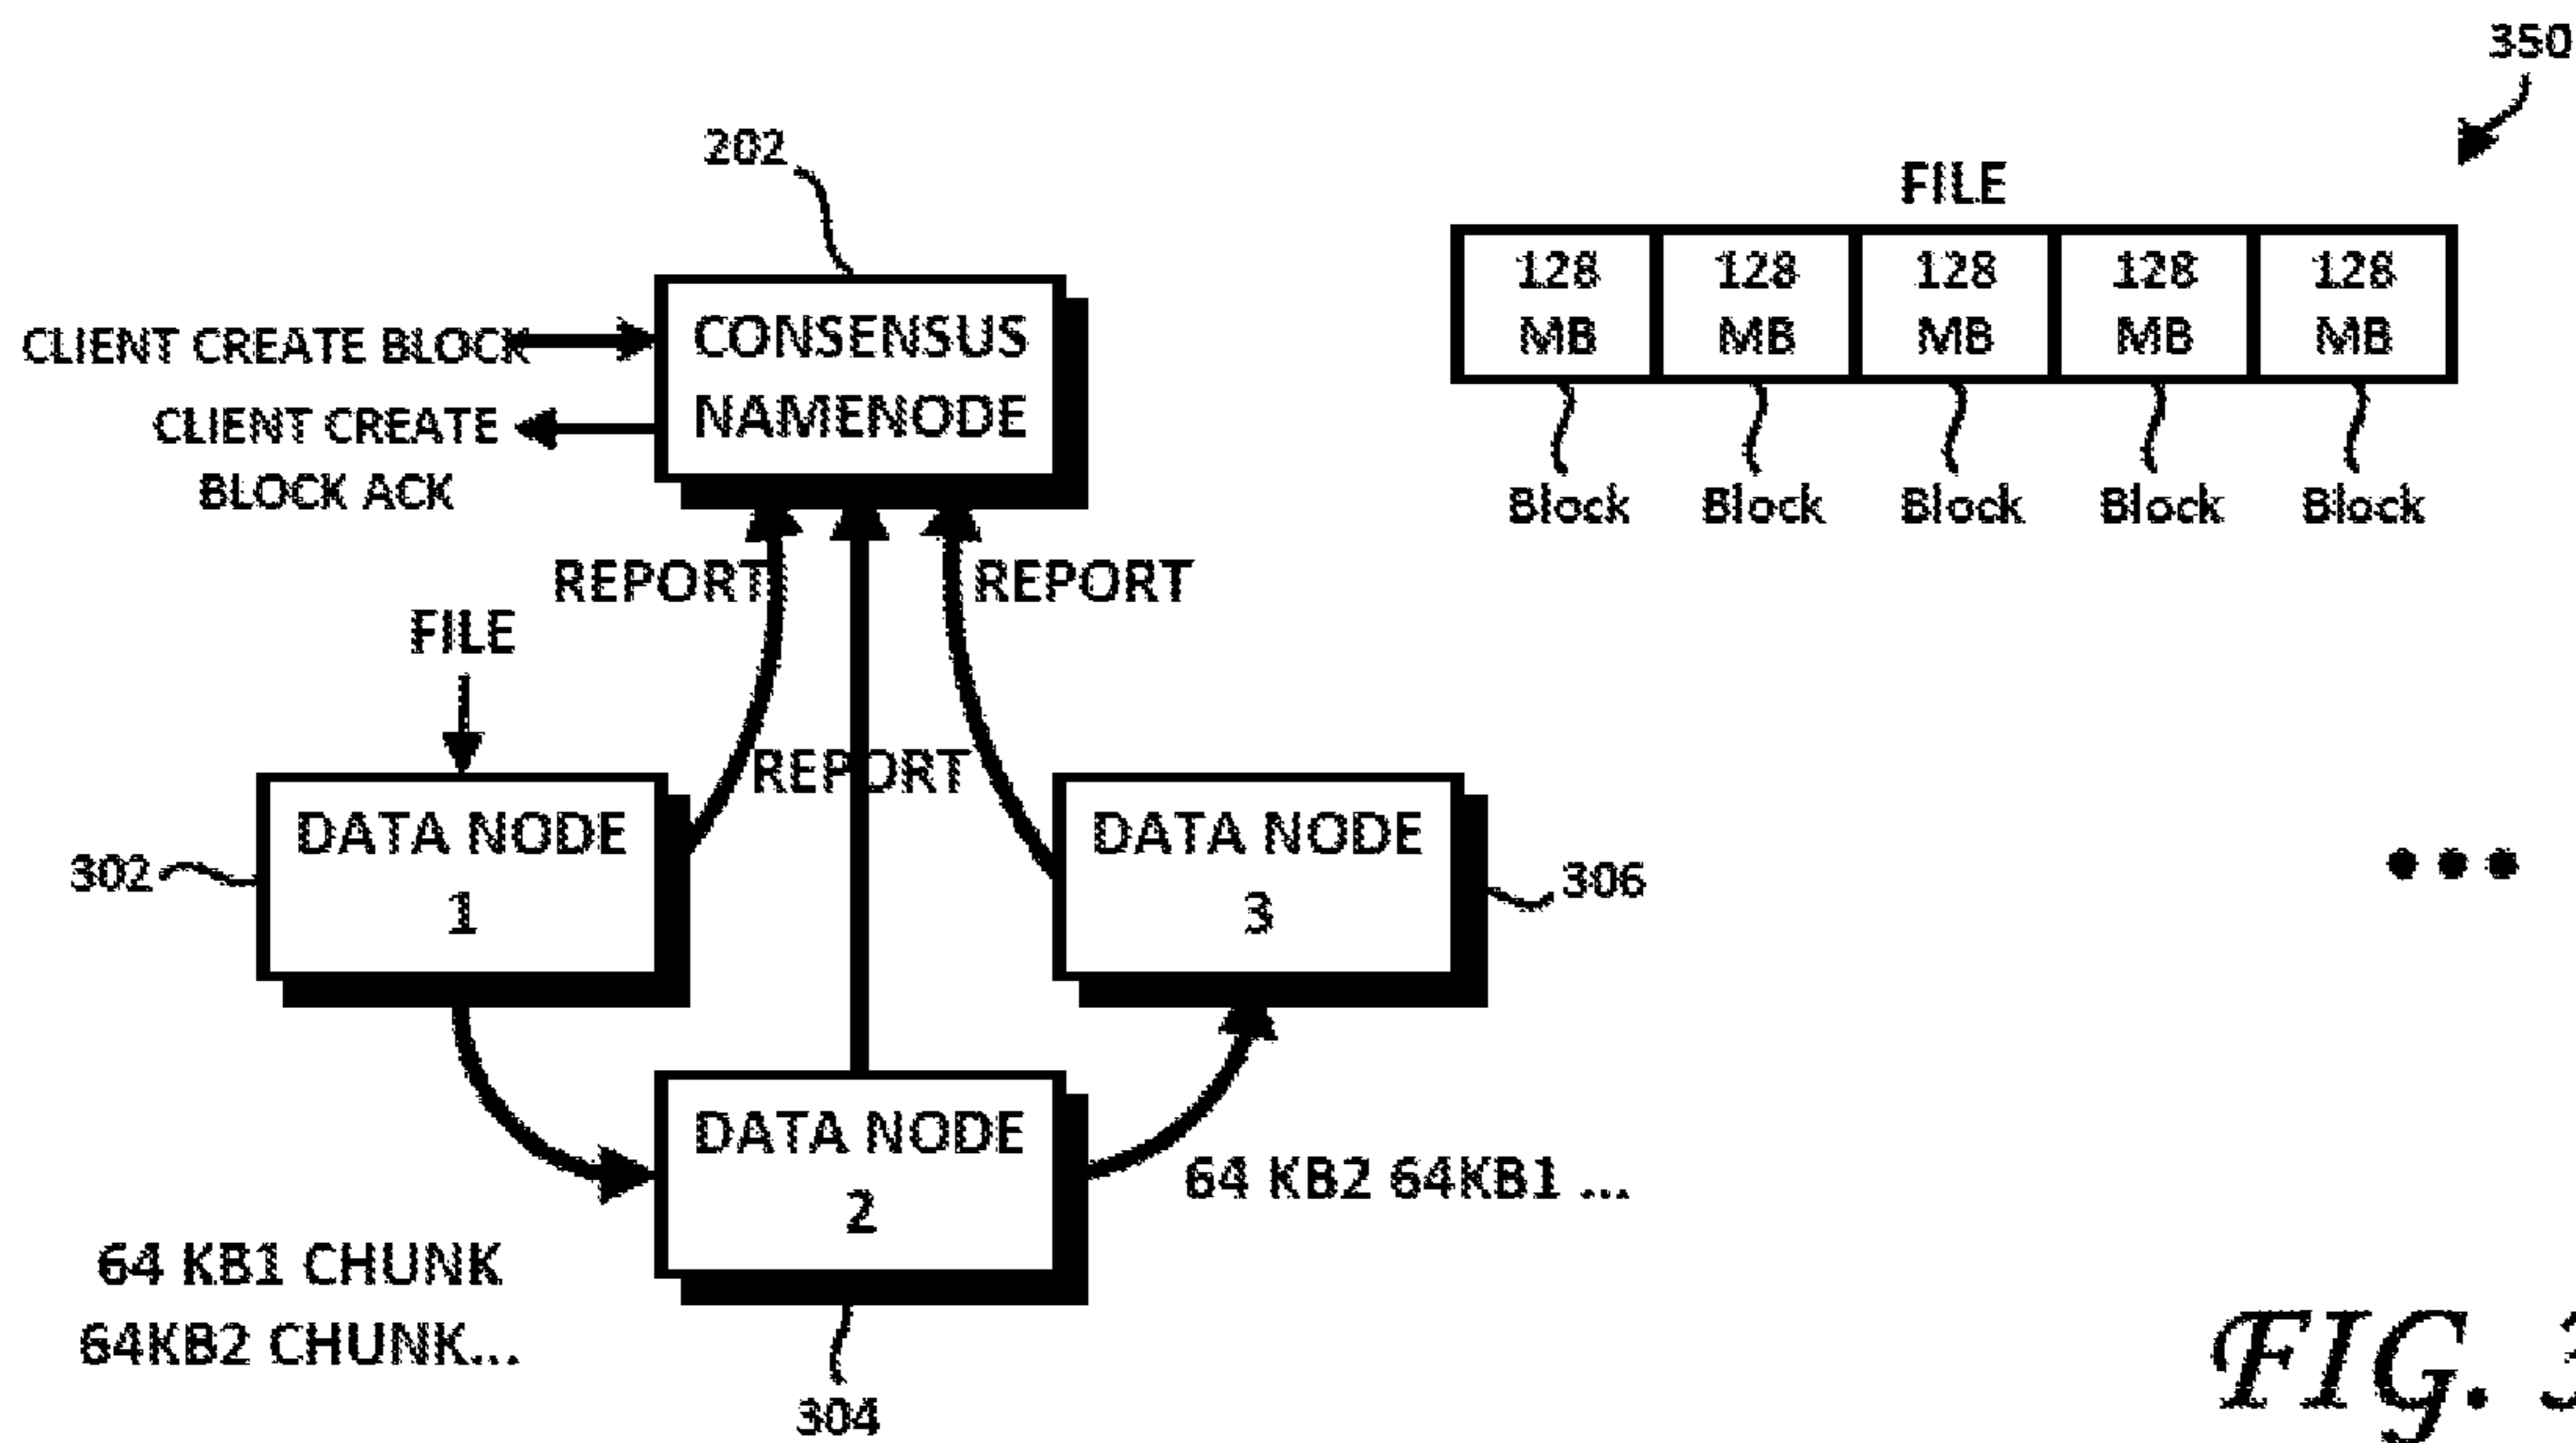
350

202

CONSENSUS NAMENODE

CLIENT CREATE BLOCK

CLIENT CREATE BLOCK ACK

FILE

| 128 MB | 128 MB | 128 MB | 128 MB | 128 MB |
|---|---|---|---|---|

Block Block Block Block Block

REPORT

REPORT

FILE

REPORT

302

DATA NODE 1

DATA NODE 3

306

DATA NODE 2

64 KB2 64KB1 ...

64 KB1 CHUNK
64KB2 CHUNK...

304

FIG. 3